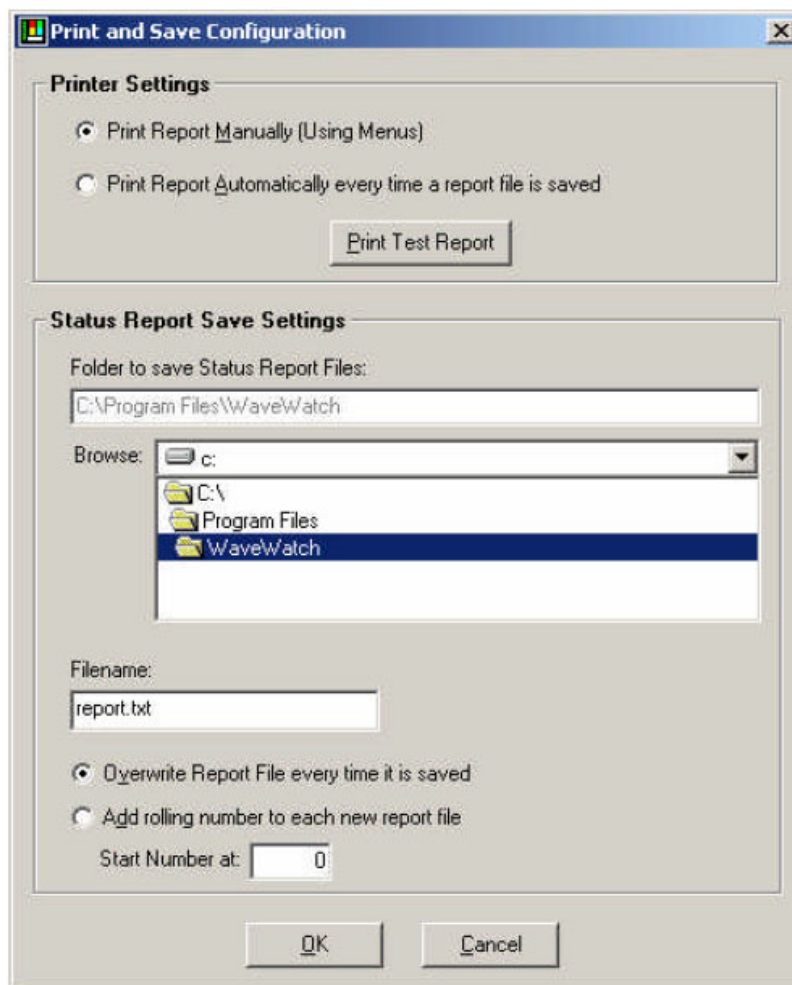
Print and Save Configuration

Printer Settings

Print Report Manually (Using Menus)

Print Report Automatically every time a report file is saved

Print Test Report

Status Report Save Settings

Folder to save Status Report Files:

C:\Program Files\WaveWatch

Browse: c:

C:\
Program Files
WaveWatch

Filename:

report.txt

Overwrite Report File every time it is saved

Add rolling number to each new report file

Start Number at: 0

OK

Cancel